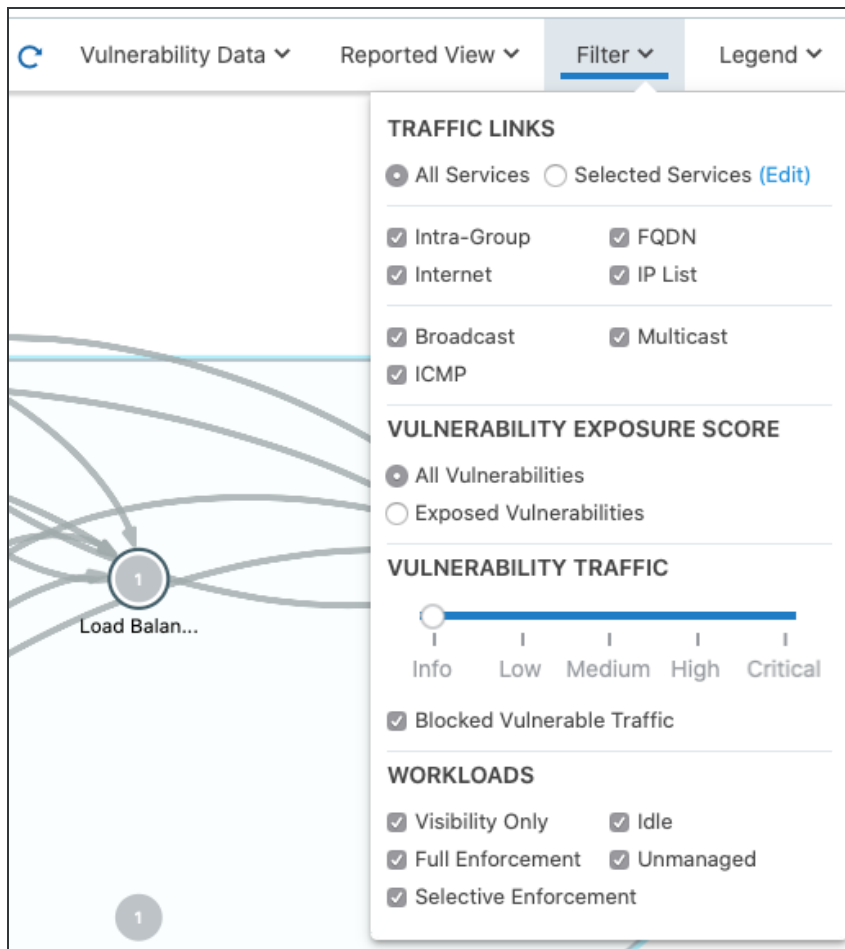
Vulnerability Data Reported View Filter Legend

TRAFFIC LINKS

All Services Selected Services (Edit)

Intra-Group FQDN
Internet IP List

Broadcast Multicast
ICMP

VULNERABILITY EXPOSURE SCORE

All Vulnerabilities
Exposed Vulnerabilities

VULNERABILITY TRAFFIC

Info Low Medium High Critical

Blocked Vulnerable Traffic

WORKLOADS

Visibility Only Idle
Full Enforcement Unmanaged
Selective Enforcement

1
Load Balan...

1